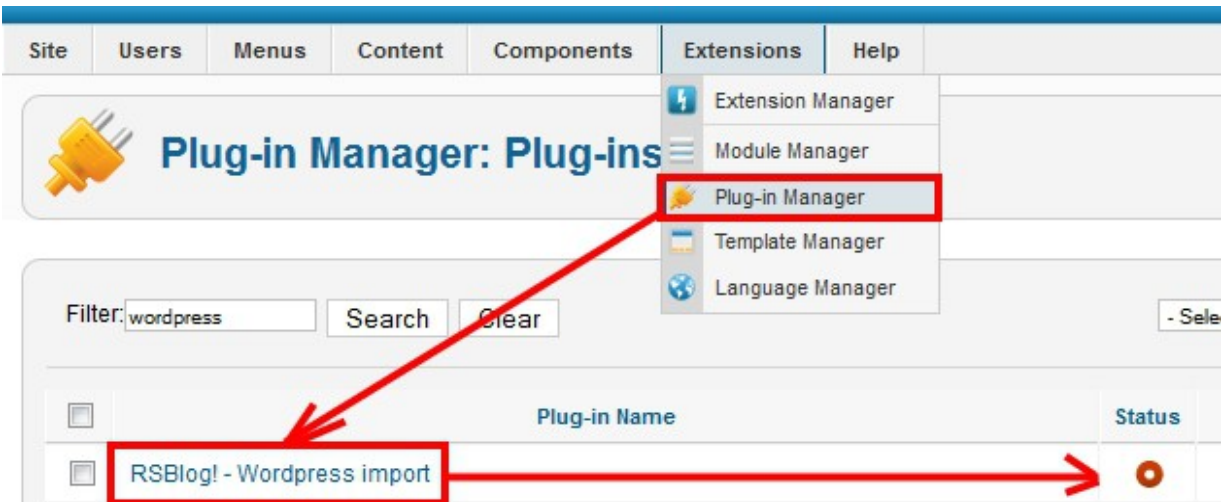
Site Users Menus Content Components Extensions Help

Extension Manager
Module Manager
Plug-in Manager
Template Manager
Language Manager

Plug-in Manager: Plug-ins

Filter: wordpress Search Clear

- Sele

| | Plug-in Name | Status |
|---|---|---|
| | RSBlog! - Wordpress import | |